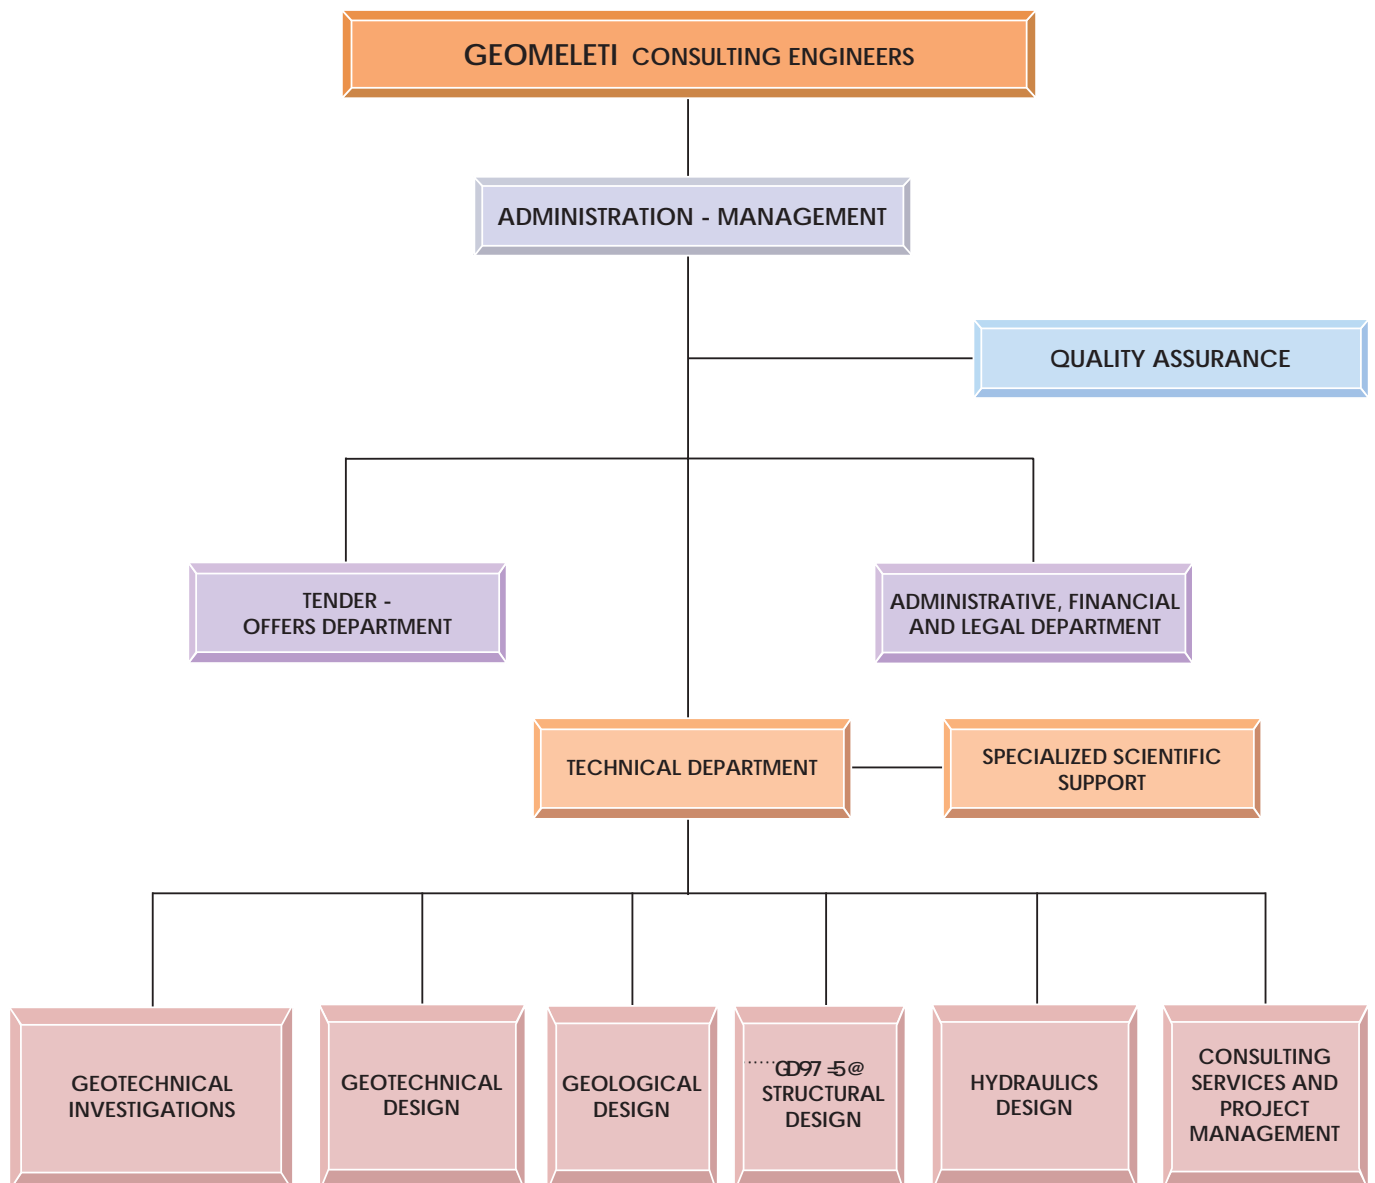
GEOMELETI CONSULTING ENGINEERS

ADMINISTRATION - MANAGEMENT

QUALITY ASSURANCE

TENDER - OFFERS DEPARTMENT

ADMINISTRATIVE, FINANCIAL AND LEGAL DEPARTMENT

TECHNICAL DEPARTMENT

SPECIALIZED SCIENTIFIC SUPPORT

GEOTECHNICAL INVESTIGATIONS

GEOTECHNICAL DESIGN

GEOLOGICAL DESIGN

·····GD97 =5@ STRUCTURAL DESIGN

HYDRAULICS DESIGN

CONSULTING SERVICES AND PROJECT MANAGEMENT